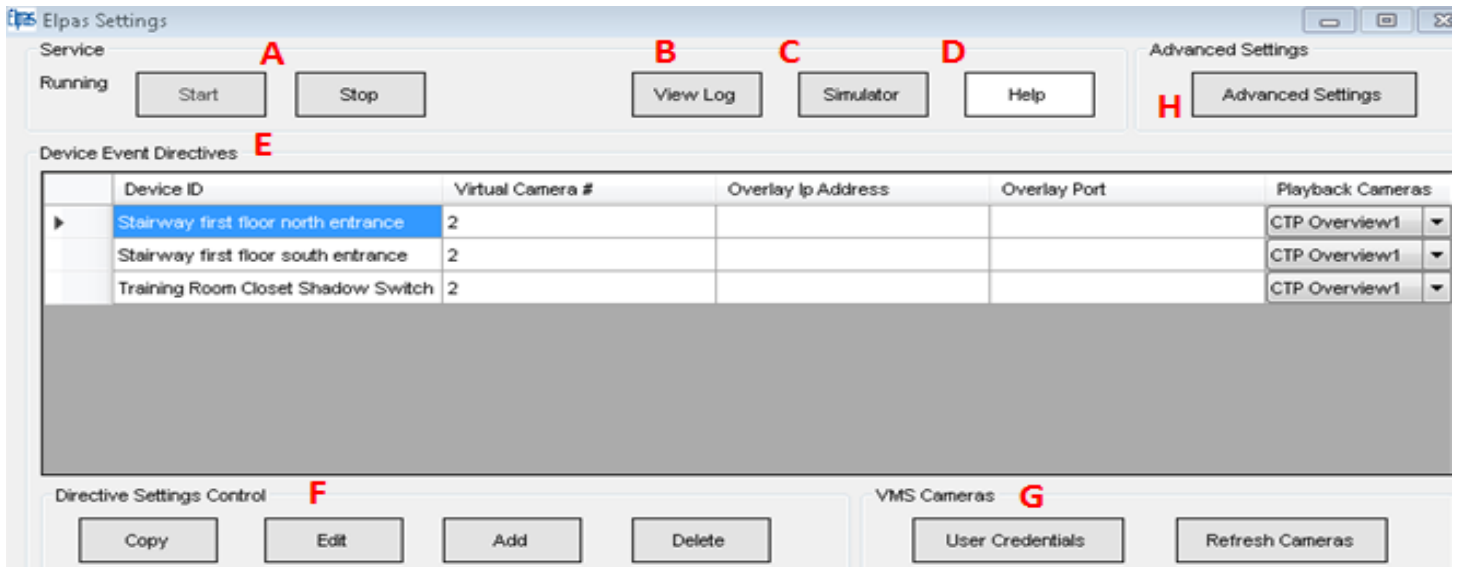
Elpas Elpas Settings

Service

Running

A

Start

Stop

B

View Log

C

Simulator

D

Help

Advanced Settings

H

Advanced Settings

Device Event Directives E

| | Device ID | Virtual Camera # | Overlay Ip Address | Overlay Port | Playback Cameras |
|---|---|---|---|---|---|
| ▸ | Stairway first floor north entrance | 2 | | | CTP Overview1 |
| | Stairway first floor south entrance | 2 | | | CTP Overview1 |
| | Training Room Closet Shadow Switch | 2 | | | CTP Overview1 |

Directive Settings Control F

Copy

Edit

Add

Delete

VMS Cameras G

User Credentials

Refresh Cameras